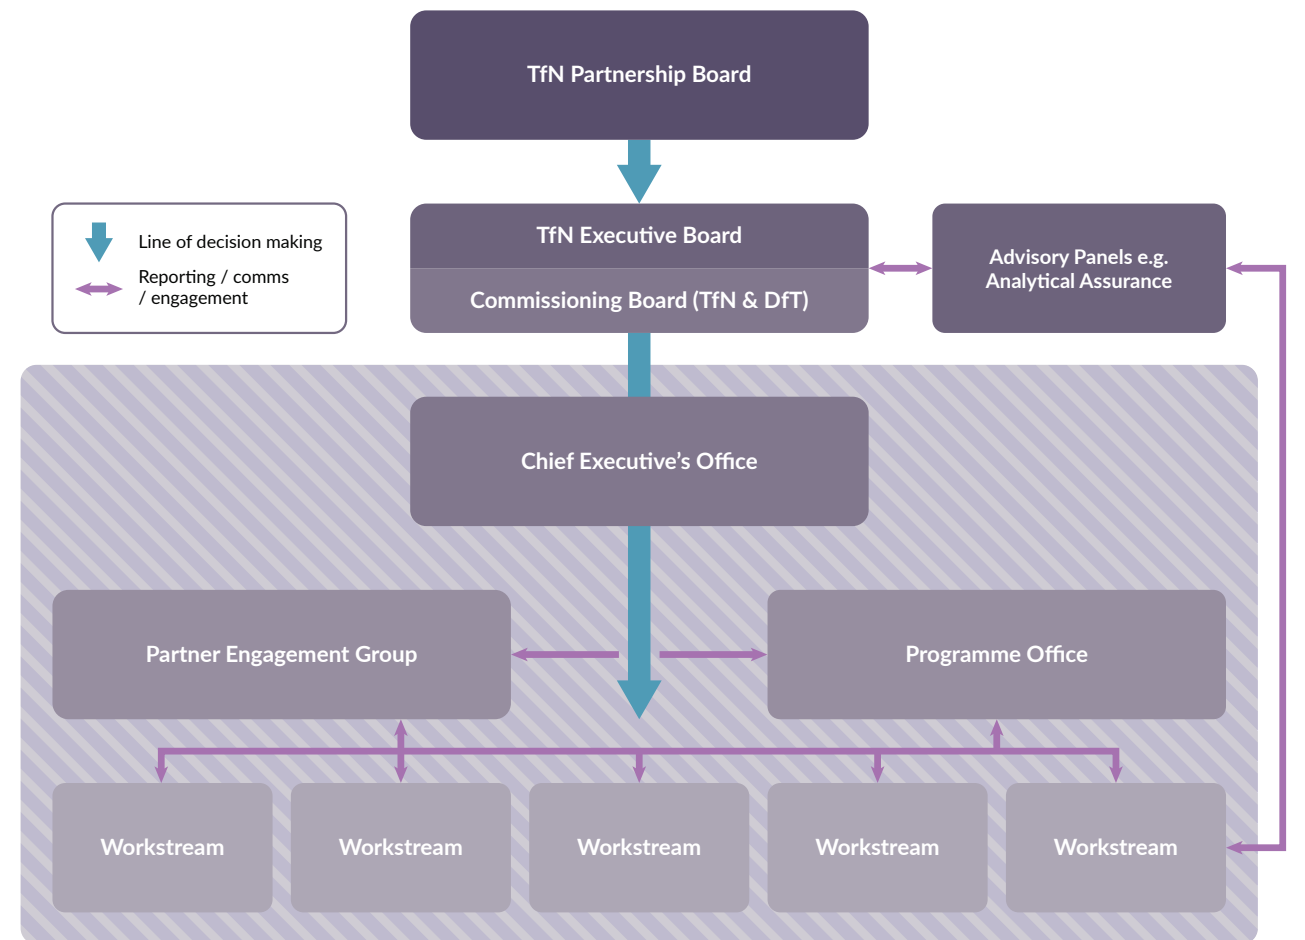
TfN Partnership Board

Line of decision making

Reporting / comms / engagement

TfN Executive Board

Commissioning Board (TfN & DfT)

Advisory Panels e.g. Analytical Assurance

Chief Executive's Office

Partner Engagement Group

Programme Office

Workstream

Workstream

Workstream

Workstream

Workstream